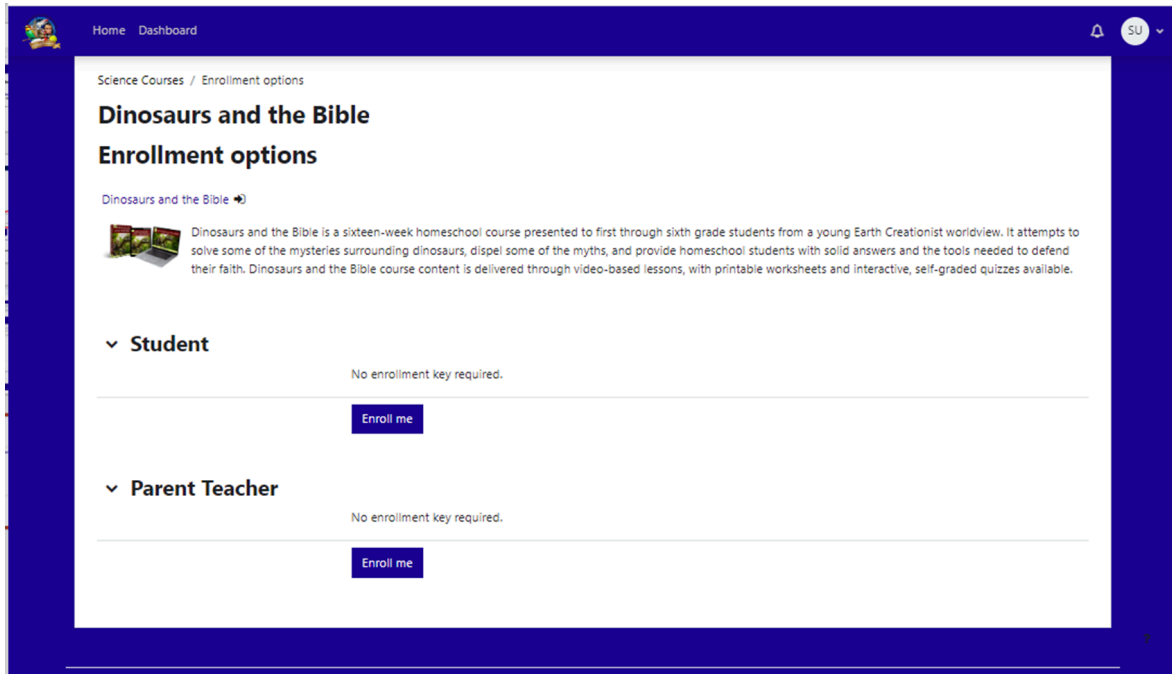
Home Dashboard

SU

Science Courses / Enrollment options

Dinosaurs and the Bible

Enrollment options

Dinosaurs and the Bible

Dinosaurs and the Bible is a sixteen-week homeschool course presented to first through sixth grade students from a young Earth Creationist worldview. It attempts to solve some of the mysteries surrounding dinosaurs, dispel some of the myths, and provide homeschool students with solid answers and the tools needed to defend their faith. Dinosaurs and the Bible course content is delivered through video-based lessons, with printable worksheets and interactive, self-graded quizzes available.

Student

No enrollment key required.

Enroll me

Parent Teacher

No enrollment key required.

Enroll me